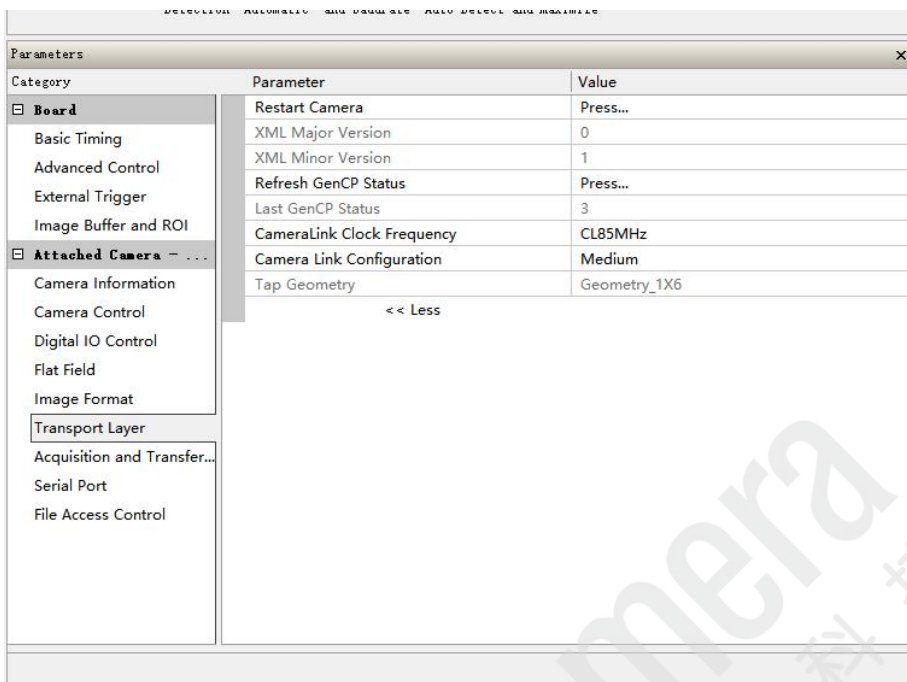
Detection Automatic and Baudrate Auto Detect and maximize

Parameters ×

Category
⊟ Board
Basic Timing
Advanced Control
External Trigger
Image Buffer and ROI
⊟ Attached Camera - ...
Camera Information
Camera Control
Digital IO Control
Flat Field
Image Format
Transport Layer
Acquisition and Transfer...
Serial Port
File Access Control

| Parameter | Value |
|---|---|
| Restart Camera | Press... |
| XML Major Version | 0 |
| XML Minor Version | 1 |
| Refresh GenCP Status | Press... |
| Last GenCP Status | 3 |
| CameraLink Clock Frequency | CL85MHz |
| Camera Link Configuration | Medium |
| Tap Geometry | Geometry_1X6 |

<< Less

mera